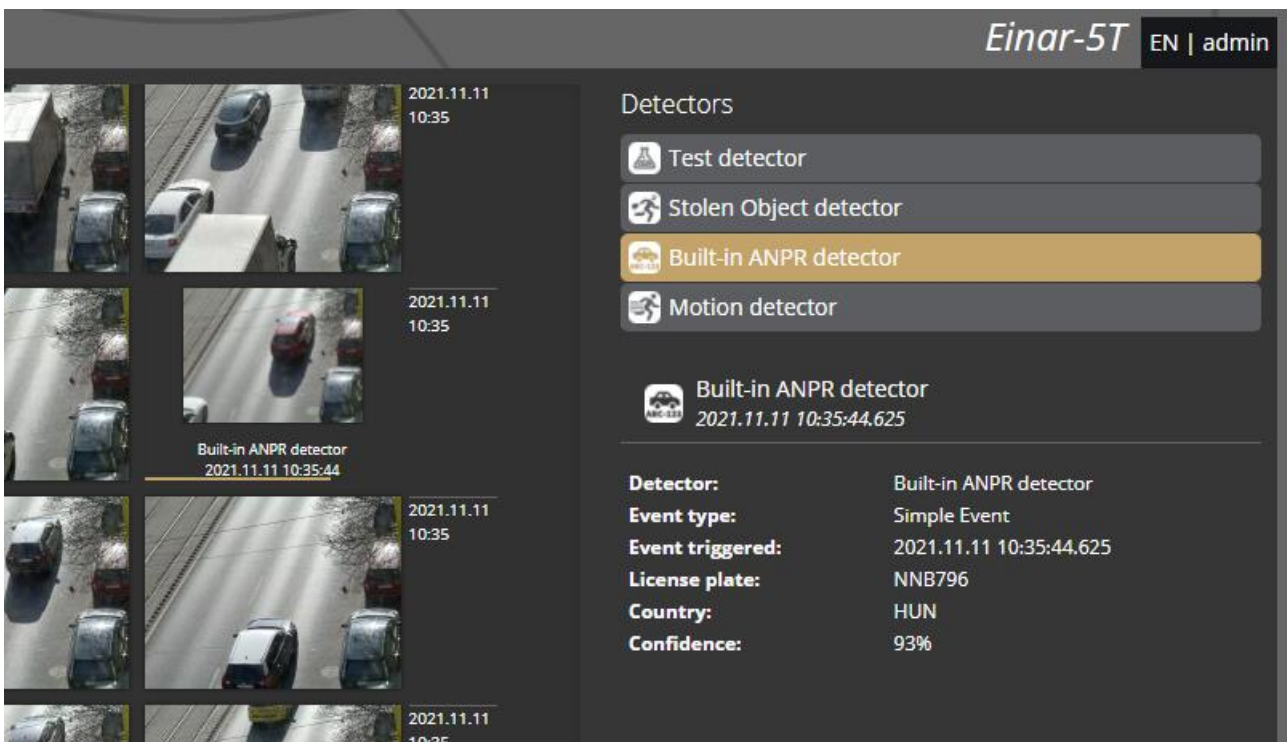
Einar-5T EN | admin

2021.11.11
10:35

2021.11.11
10:35

Built-in ANPR detector
2021.11.11 10:35:44

2021.11.11
10:35

2021.11.11
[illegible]

Detectors

Test detector

Stolen Object detector

Built-in ANPR detector

Motion detector

Built-in ANPR detector
2021.11.11 10:35:44.625

| | |
|---|---|
| **Detector:** | Built-in ANPR detector |
| **Event type:** | Simple Event |
| **Event triggered:** | 2021.11.11 10:35:44.625 |
| **License plate:** | NNB796 |
| **Country:** | HUN |
| **Confidence:** | 93% |